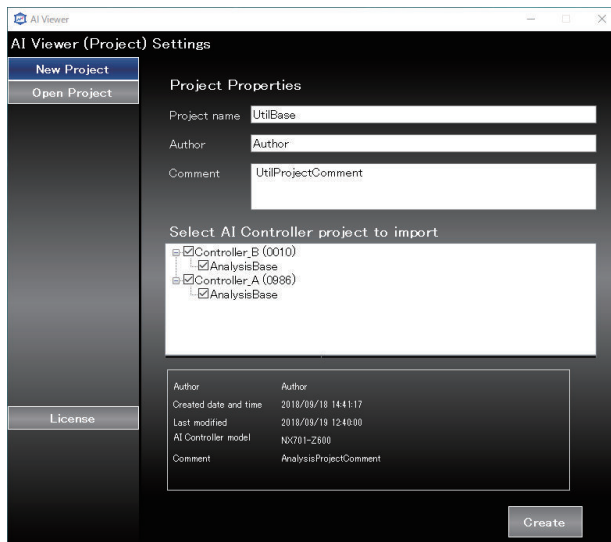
AI Viewer

AI Viewer (Project) Settings

New Project
Open Project

Project Properties

Project name UtilBase
Author Author
Comment UtilProjectComment

Select AI Controller project to import

Controller_B (0010)
AnalysisBase
Controller_A (0986)
AnalysisBase

License

Author Author
Created date and time 2018/09/18 14:41:17
Last modified 2018/09/19 12:48:00
AI Controller model NX701-Z600
Comment AnalysisProjectComment

Create